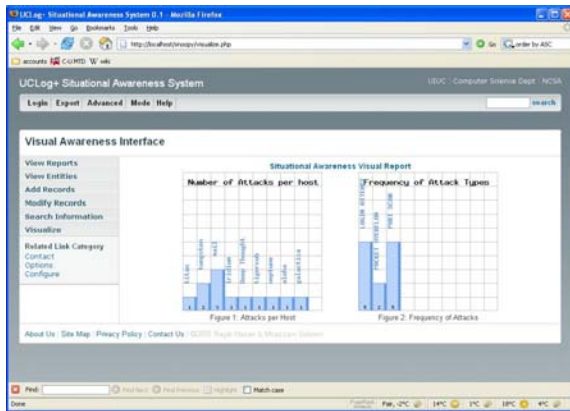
UCLog+ Situational Awareness System 0.1 - Mozilla Firefox

File Edit View Go Bookmarks Tools Help

http://localhost/snoopy/visualize.php

Go order by ASC

accounts C-U MTD W wiki

UCLog+ Situational Awareness System

UIUC Computer Science Dept NCSA

Login Export Advanced Mode Help

search

Visual Awareness Interface

View Reports
View Entities
Add Records
Modify Records
Search Information
Visualize

Related Link Category
Contact
Options
Configure

Situational Awareness Visual Report

Number of Attacks per host

kilian
hampton
mail
trillian
Deep Thought
hiperion
neptune
aloha
galactica

Figure 1: Attacks per Host

Frequency of Attack Types

LOGIN ATTACK
PACKET
PORT SCAN

Figure 2: Frequency of Attacks

About Us | Site Map | Privacy Policy | Contact Us | ©2005 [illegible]

Find: Find Next Find Previous Highlight Match case

Done

Fair, -2°C 14°C 1°C 10°C 4°C